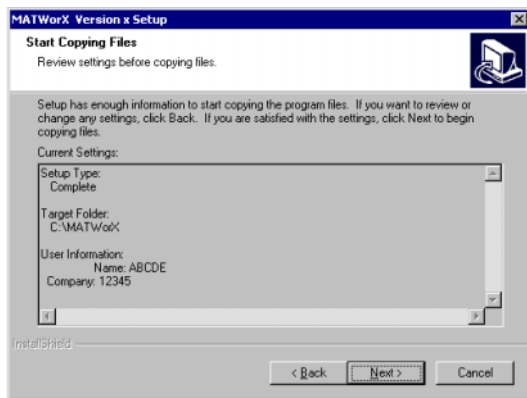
MATWorX Version x Setup

Start Copying Files

Review settings before copying files.

Setup has enough information to start copying the program files. If you want to review or change any settings, click Back. If you are satisfied with the settings, click Next to begin copying files.

Current Settings:

Setup Type:
Complete

Target Folder:
C:\MATWorX

User Information:
Name: ABCDE
Company: 12345

InstallShield

< Back

Next >

Cancel